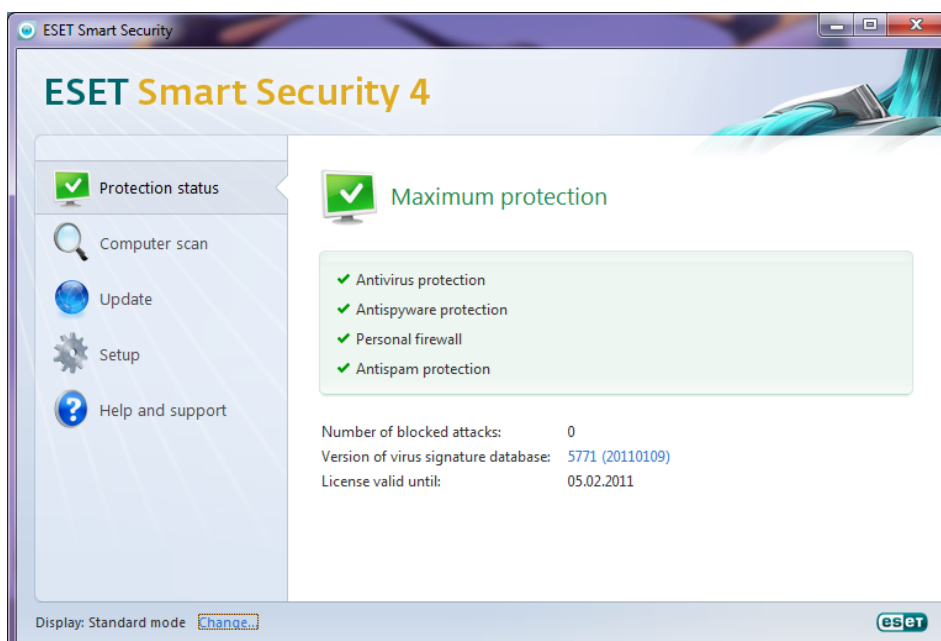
ESET Smart Security

ESET Smart Security 4

Protection status

Computer scan

Update

Setup

Help and support

Maximum protection

✔ Antivirus protection
✔ Antispyware protection
✔ Personal firewall
✔ Antispam protection

| | |
|---|---|
| Number of blocked attacks: | 0 |
| Version of virus signature database: | 5771 (20110109) |
| License valid until: | 05.02.2011 |

Display: Standard mode Change...

eset